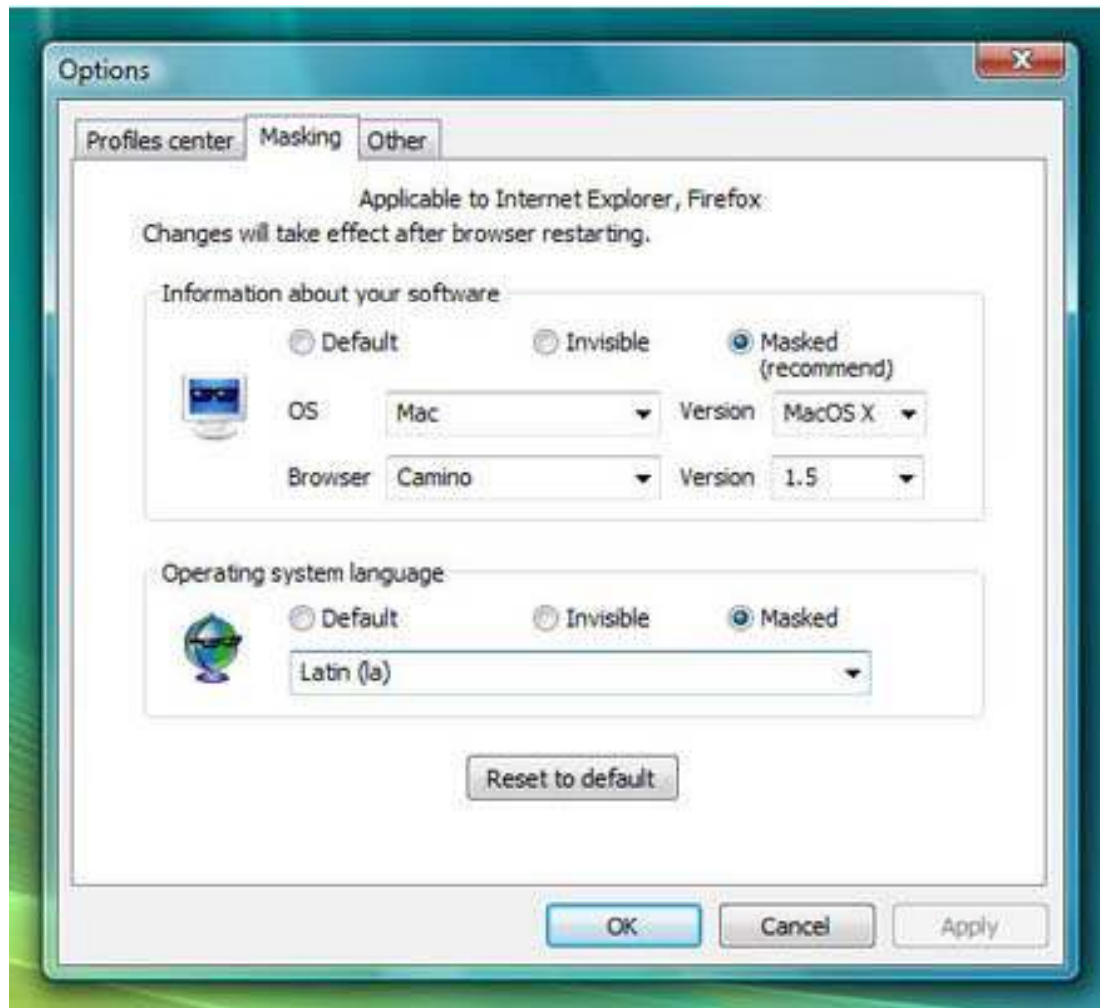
Options

Profiles center
Masking
Other

Applicable to Internet Explorer, Firefox
Changes will take effect after browser restarting.

Information about your software

Default
Invisible
Masked (recommend)

OS
Mac
Version
MacOS X

Browser
Camino
Version
1.5

Operating system language

Default
Invisible
Masked

Latin (la)

Reset to default

OK
Cancel
Apply